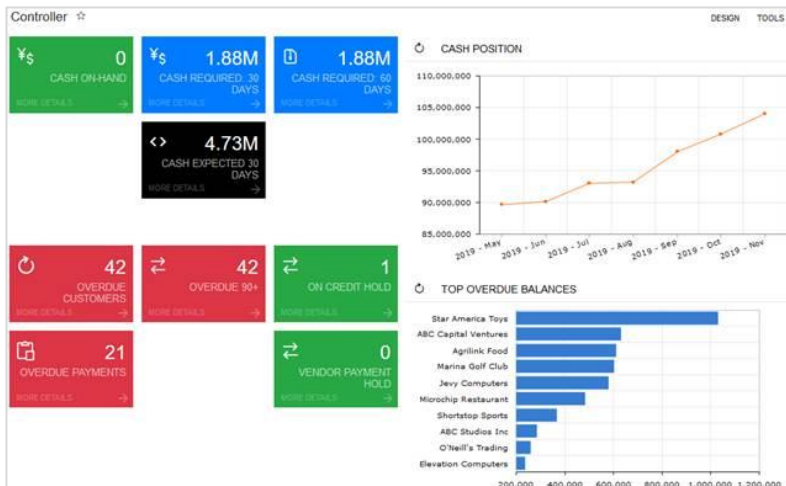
Controller ☆

DESIGN TOOLS

¥$ 0
CASH ON-HAND
MORE DETAILS →

¥$ 1.88M
CASH REQUIRED: 30 DAYS
MORE DETAILS →

1.88M
CASH REQUIRED: 60 DAYS
MORE DETAILS →

<> 4.73M
CASH EXPECTED 30 DAYS
MORE DETAILS →

CASH POSITION

110,000,000
105,000,000
100,000,000
95,000,000
90,000,000
85,000,000

2019 - May
2019 - Jun
2019 - Jul
2019 - Aug
2019 - Sep
2019 - Oct
2019 - Nov

42
OVERDUE CUSTOMERS
MORE DETAILS →

42
OVERDUE 90+
MORE DETAILS →

1
ON CREDIT HOLD
MORE DETAILS →

21
OVERDUE PAYMENTS
MORE DETAILS →

0
VENDOR PAYMENT HOLD
MORE DETAILS →

TOP OVERDUE BALANCES

Star America Toys
ABC Capital Ventures
Agrilink Food
Marina Golf Club
Jevy Computers
Microchip Restaurant
Shortstop Sports
ABC Studios Inc
O'Neill's Trading
Elevation Computers

200,000 400,000 600,000 800,000 1,000,000 1,200,000